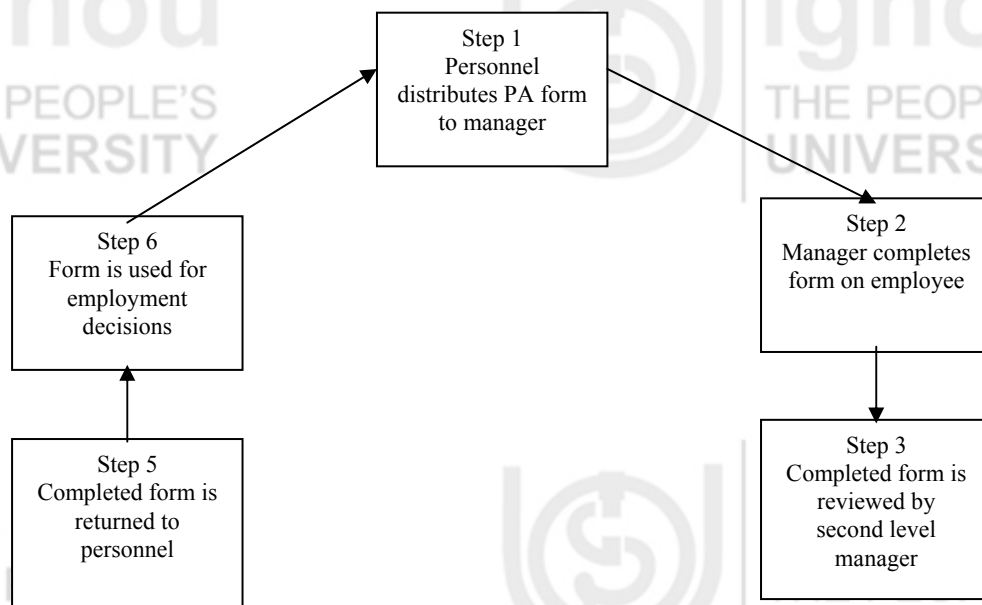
ignou
THE PEOPLE'S
UNIVERSITY

Step 1
Personnel distributes PA form to manager

Step 2
Manager completes form on employee

Step 3
Completed form is reviewed by second level manager

Step 5
Completed form is returned to personnel

Step 6
Form is used for employment decisions

ignou
THE PEOPLE'S
UNIVERSITY